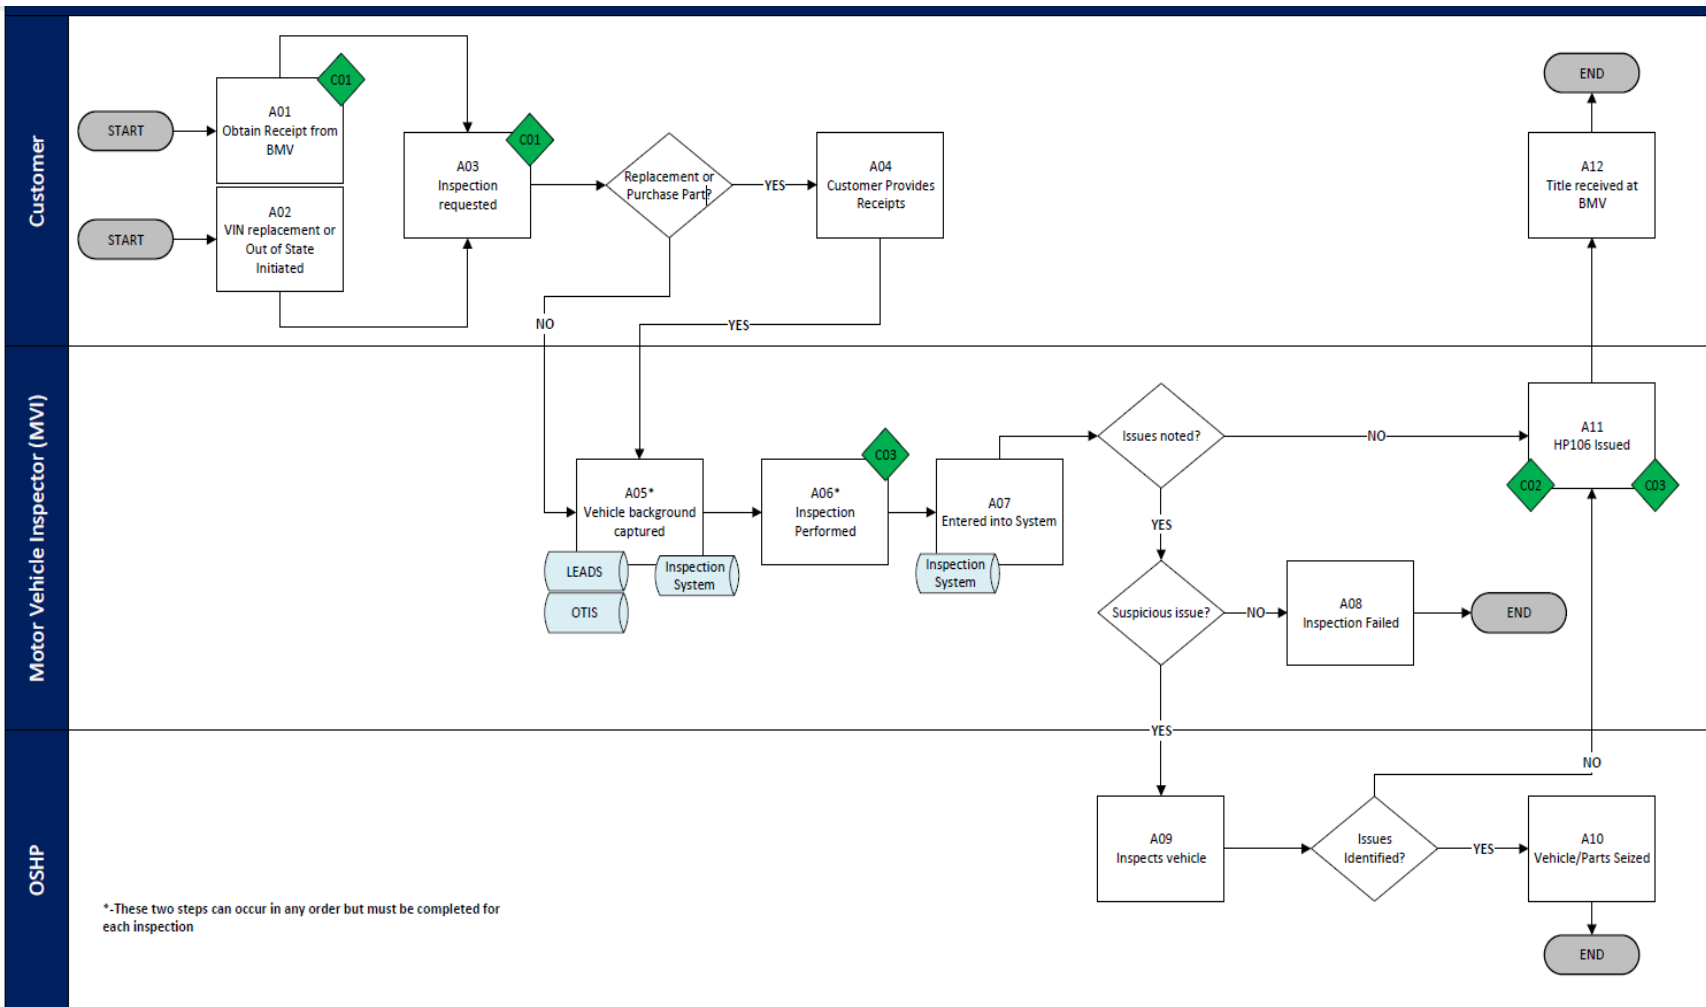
Customer

START

A01
Obtain Receipt from BMV

C01

START

A02
VIN replacement or Out of State Initiated

A03
Inspection requested

C01

Replacement or Purchase Part?

YES

A04
Customer Provides Receipts

NO

YES

END

A12
Title received at BMV

Motor Vehicle Inspector (MVI)

A05*
Vehicle background captured

LEADS

OTIS

Inspection System

A06*
Inspection Performed

C03

A07
Entered into System

Inspection System

Issues noted?

NO

A11
HP106 Issued

C02

C03

YES

Suspicious issue?

NO

A08
Inspection Failed

END

YES

OSHP

NO

A09
Inspects vehicle

Issues Identified?

YES

A10
Vehicle/Parts Seized

END

*-These two steps can occur in any order but must be completed for each inspection